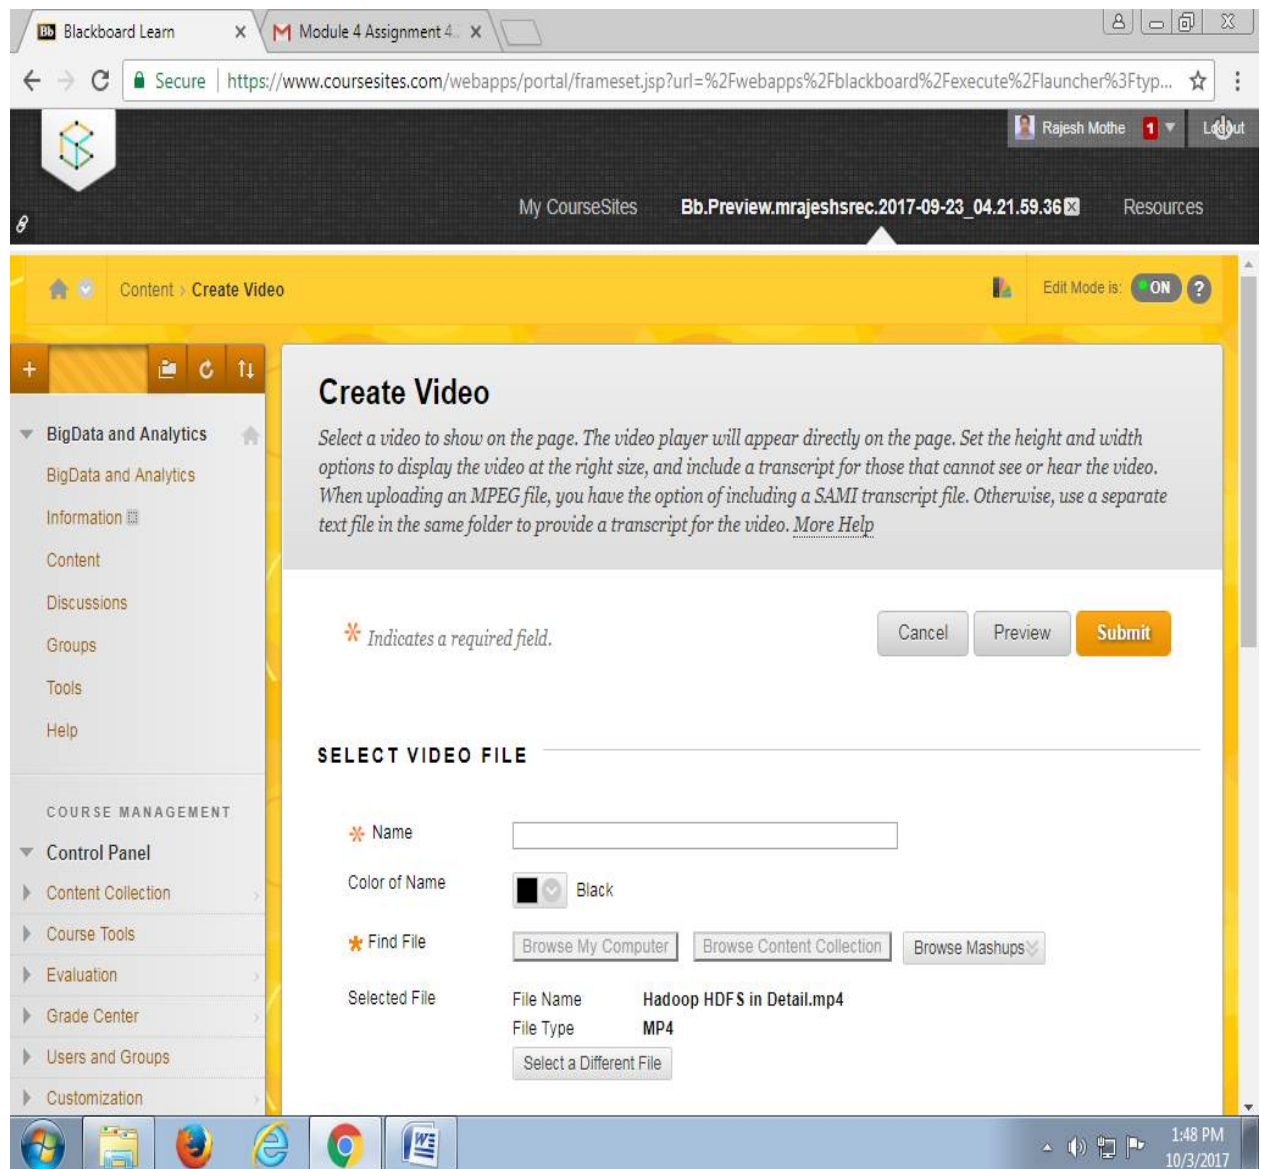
Bb Blackboard Learn ×
M Module 4 Assignment 4.. ×

Secure | https://www.coursesites.com/webapps/portal/frameset.jsp?url=%2Fwebapps%2Fblackboard%2Fexecute%2Flauncher%3Ftyp...

Rajesh Mothe 1 Logout

My CourseSites Bb.Preview.mrajeshsrec.2017-09-23_04.21.59.36 Resources

Content › Create Video

Edit Mode is: ON ?

BigData and Analytics
BigData and Analytics
Information
Content
Discussions
Groups
Tools
Help

COURSE MANAGEMENT
Control Panel
Content Collection
Course Tools
Evaluation
Grade Center
Users and Groups
Customization

Create Video

Select a video to show on the page. The video player will appear directly on the page. Set the height and width options to display the video at the right size, and include a transcript for those that cannot see or hear the video. When uploading an MPEG file, you have the option of including a SAMI transcript file. Otherwise, use a separate text file in the same folder to provide a transcript for the video. More Help

* Indicates a required field.

Cancel Preview Submit

SELECT VIDEO FILE

* Name

Color of Name Black

* Find File Browse My Computer Browse Content Collection Browse Mashups

Selected File File Name Hadoop HDFS in Detail.mp4
File Type MP4
Select a Different File

1:48 PM
10/3/2017